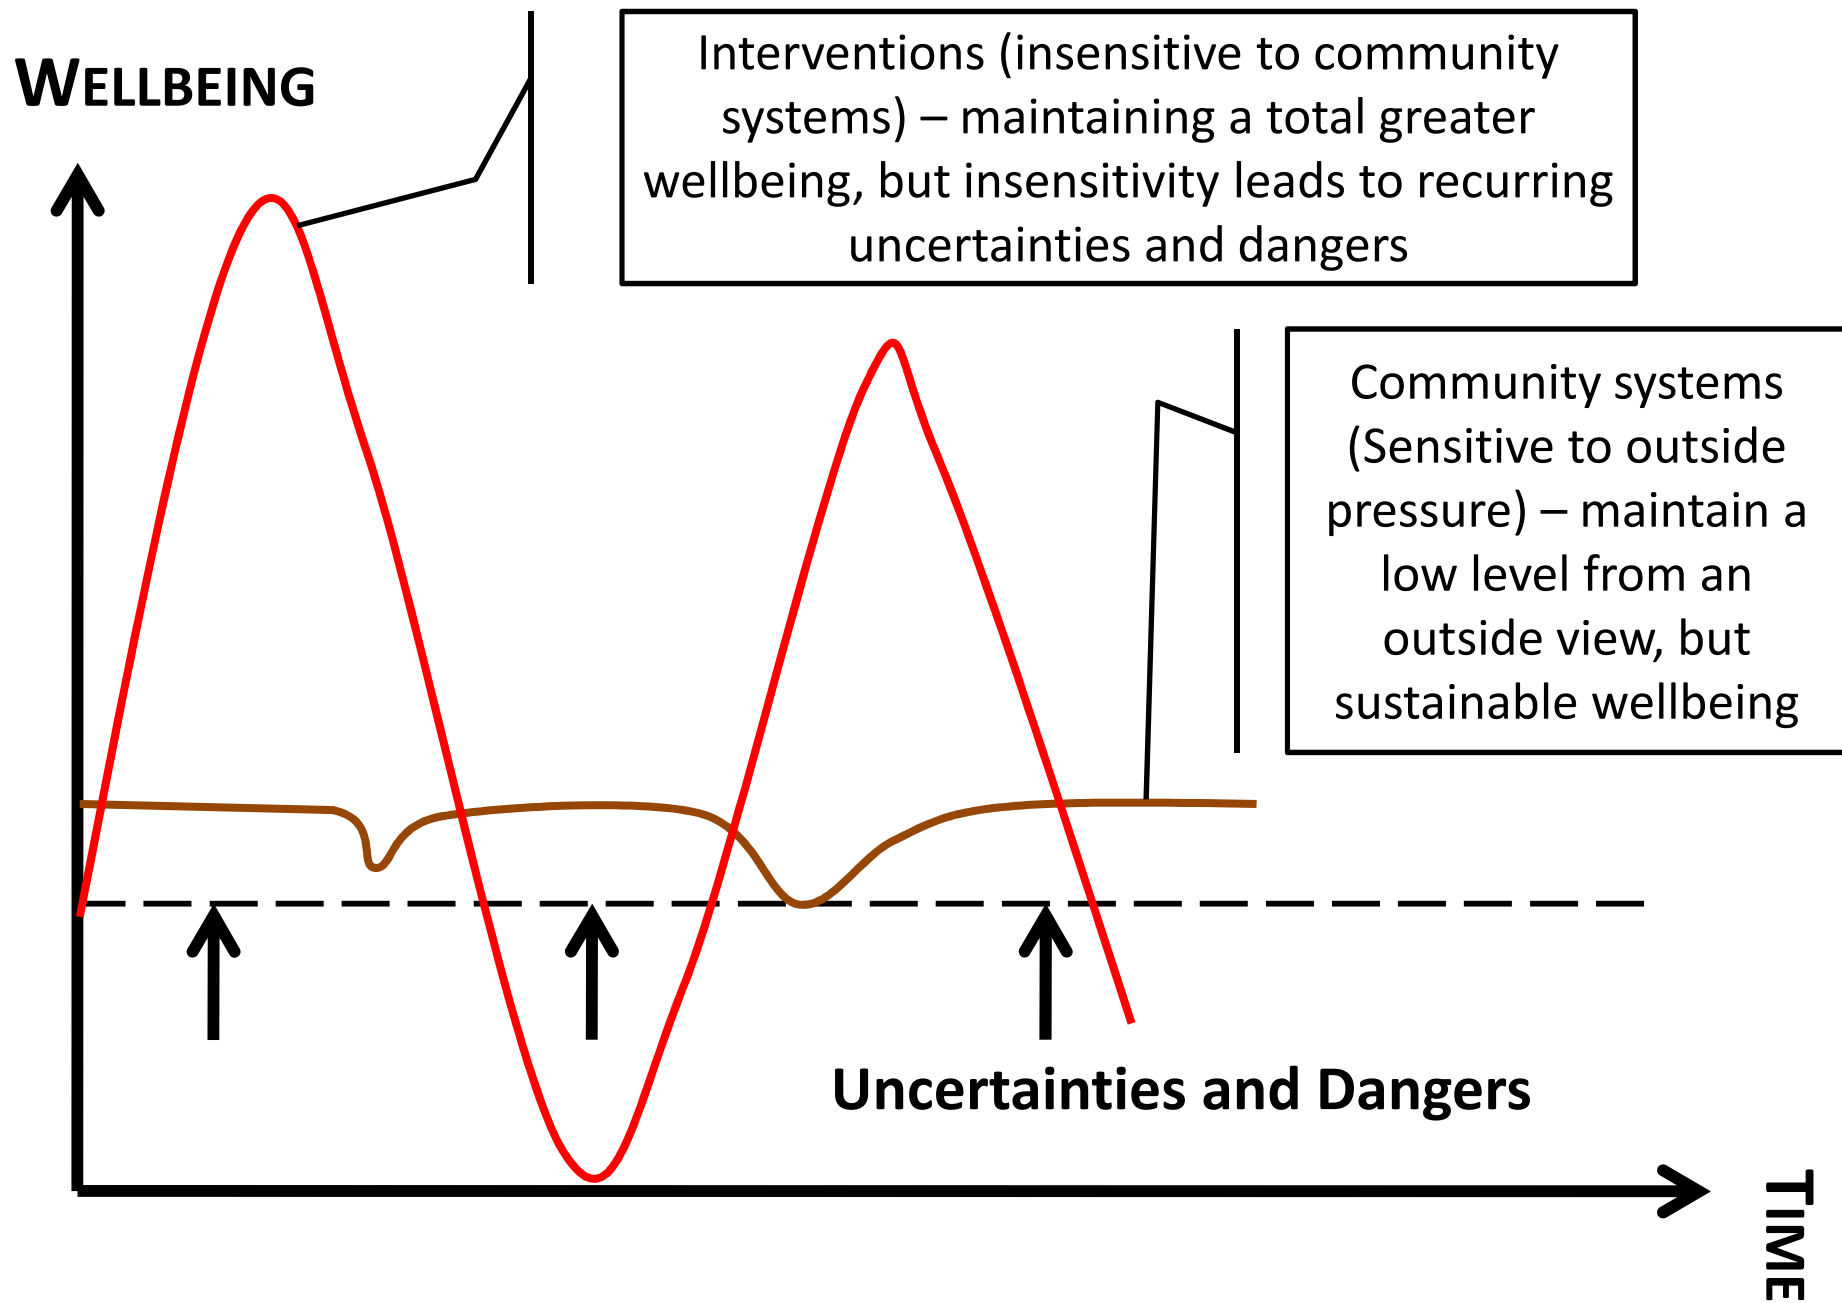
WELLBEING

Interventions (insensitive to community systems) – maintaining a total greater wellbeing, but insensitivity leads to recurring uncertainties and dangers

Community systems (Sensitive to outside pressure) – maintain a low level from an outside view, but sustainable wellbeing

Uncertainties and Dangers

TIME